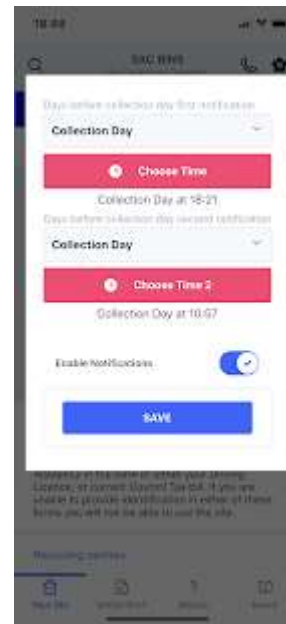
18:48

Days before collection day first notification

Collection Day

Choose Time

Collection Day at 18:21

Days before collection day second notification

Collection Day

Choose Time 2

Collection Day at 10:07

Enable Notifications

SAVE

Address in the name of either your Driving Licence, or current Council Tax bill. If you are unable to provide identification in either of these forms you will not be able to use the site.

Recycling centres

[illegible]